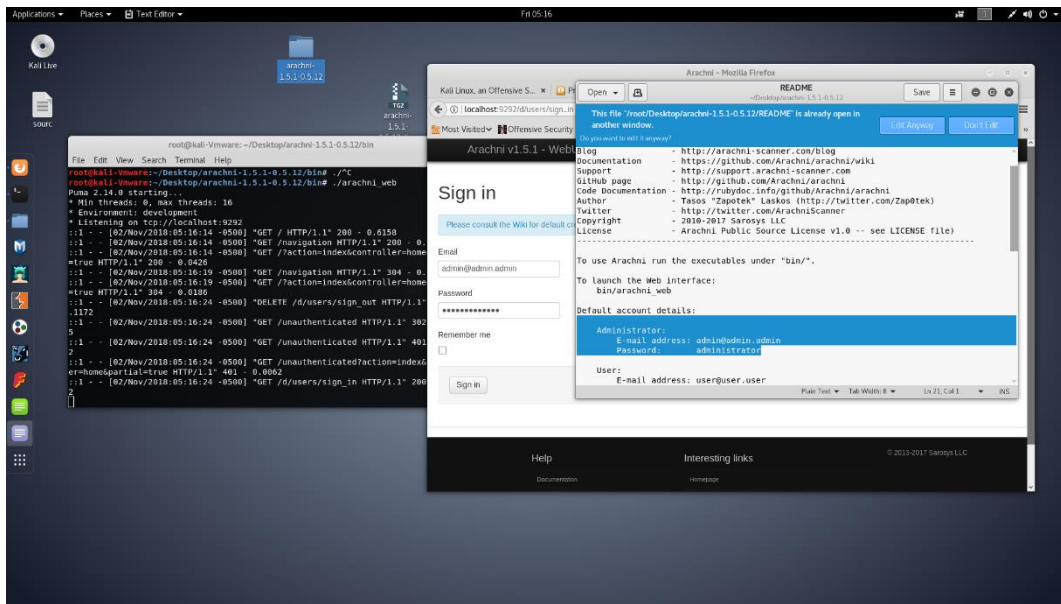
Applications ▾ Places ▾ Text Editor ▾
Fri 05:16

Kali Live
sourc
arachni-1.5.1-0.5.12
TGZ arachni-1.5.1-

root@kali-Vmware: ~/Desktop/arachni-1.5.1-0.5.12/bin
File Edit View Search Terminal Help
root@kali-Vmware:~/Desktop/arachni-1.5.1-0.5.12/bin# ./^C
root@kali-Vmware:~/Desktop/arachni-1.5.1-0.5.12/bin# ./arachni_web
Puma 2.14.0 starting...
* Min threads: 0, max threads: 16
* Environment: development
* Listening on tcp://localhost:9292
::1 - - [02/Nov/2018:05:16:14 -0500] "GET / HTTP/1.1" 200 - 0.6158
::1 - - [02/Nov/2018:05:16:14 -0500] "GET /navigation HTTP/1.1" 200 - 0.
::1 - - [02/Nov/2018:05:16:14 -0500] "GET /?action=index&controller=home=true HTTP/1.1" 200 - 0.0426
::1 - - [02/Nov/2018:05:16:19 -0500] "GET /navigation HTTP/1.1" 304 - 0.
::1 - - [02/Nov/2018:05:16:19 -0500] "GET /?action=index&controller=home=true HTTP/1.1" 304 - 0.0186
::1 - - [02/Nov/2018:05:16:24 -0500] "DELETE /d/users/sign_out HTTP/1.1" .1172
::1 - - [02/Nov/2018:05:16:24 -0500] "GET /unauthenticated HTTP/1.1" 302 5
::1 - - [02/Nov/2018:05:16:24 -0500] "GET /unauthenticated HTTP/1.1" 401 2
::1 - - [02/Nov/2018:05:16:24 -0500] "GET /unauthenticated?action=index&er=home&partial=true HTTP/1.1" 401 - 0.0062
::1 - - [02/Nov/2018:05:16:24 -0500] "GET /d/users/sign_in HTTP/1.1" 200 2

Arachni - Mozilla Firefox
Kali Linux, an Offensive S... ×
localhost:9292/d/users/sign_in
Most Visited Offensive Security
Arachni v1.5.1 - WebUI
Sign in
Please consult the Wiki for default cr
Email
admin@admin.admin
Password
••••••••••••••
Remember me
Sign in
Help
Documentation
Interesting links
Homepage
© 2013-2017 Sarosys LLC

README
~/Desktop/arachni-1.5.1-0.5.12
Open ▾ Save
This file '/root/Desktop/arachni-1.5.1-0.5.12/README' is already open in another window.
Do you want to edit it anyway?
Edit Anyway Don't Edit
Blog - http://arachni-scanner.com/blog
Documentation - https://github.com/Arachni/arachni/wiki
Support - http://support.arachni-scanner.com
GitHub page - http://github.com/Arachni/arachni
Code Documentation - http://rubydoc.info/github/Arachni/arachni
Author - Tasos "Zapotek" Laskos (http://twitter.com/Zap0tek)
Twitter - http://twitter.com/ArachniScanner
Copyright - 2010-2017 Sarosys LLC
License - Arachni Public Source License v1.0 -- see LICENSE file)

To use Arachni run the executables under "bin/".

To launch the Web interface:
bin/arachni_web

Default account details:

Administrator:
E-mail address: admin@admin.admin
Password: administrator

User:
E-mail address: user@user.user

Plain Text ▾ Tab Width: 8 ▾ Ln 21, Col 1 ▾ INS